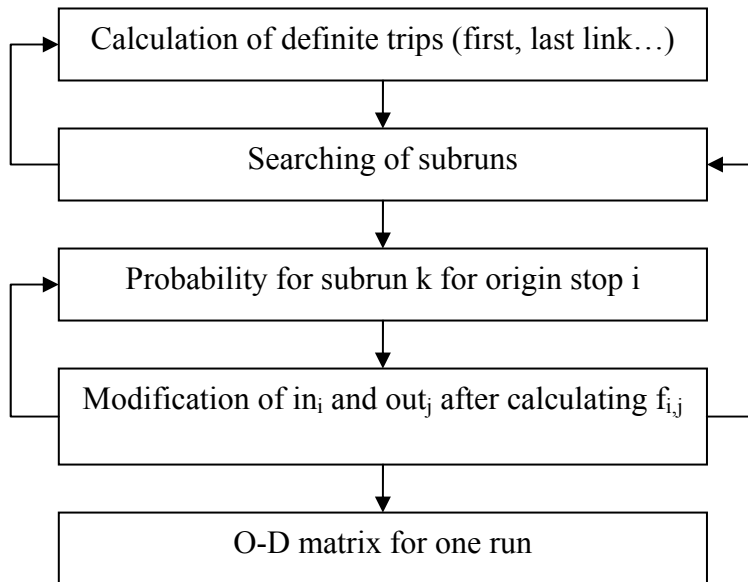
Calculation of definite trips (first, last link…)

Searching of subruns

Probability for subrun k for origin stop i

Modification of $in_i$ and $out_j$ after calculating $f_{i,j}$

O-D matrix for one run